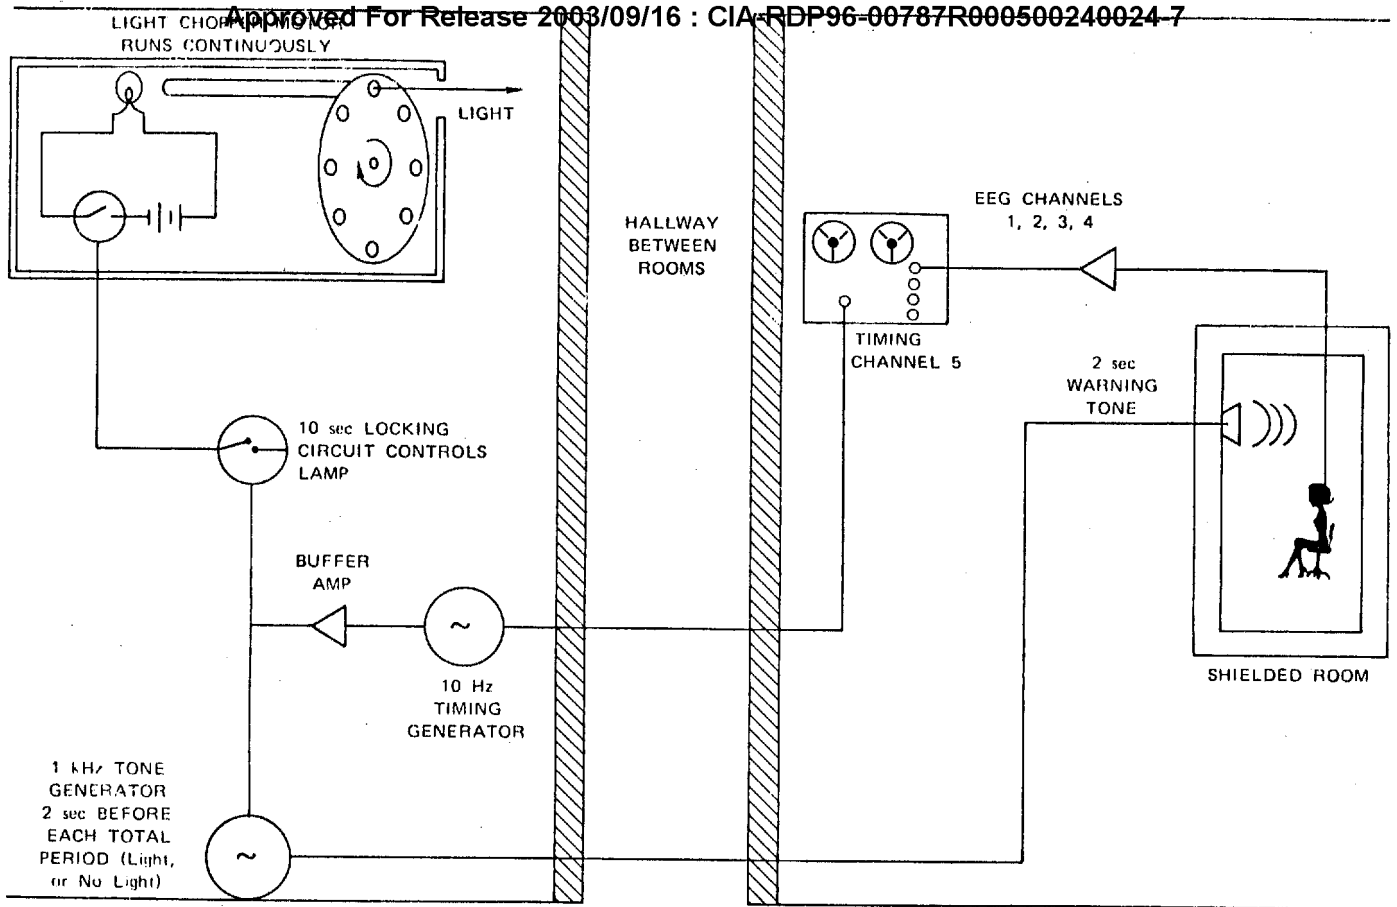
Approved For Release 2003/09/16 : CIA-RDP96-00787R000500240024-7

LIGHT CHOPPER MOTOR RUNS CONTINUOUSLY

LIGHT

HALLWAY BETWEEN ROOMS

EEG CHANNELS 1, 2, 3, 4

TIMING CHANNEL 5

2 sec WARNING TONE

10 sec LOCKING CIRCUIT CONTROLS LAMP

BUFFER AMP

~

10 Hz TIMING GENERATOR

SHIELDED ROOM

1 kHz TONE GENERATOR 2 sec BEFORE EACH TOTAL PERIOD (Light, or No Light)

~